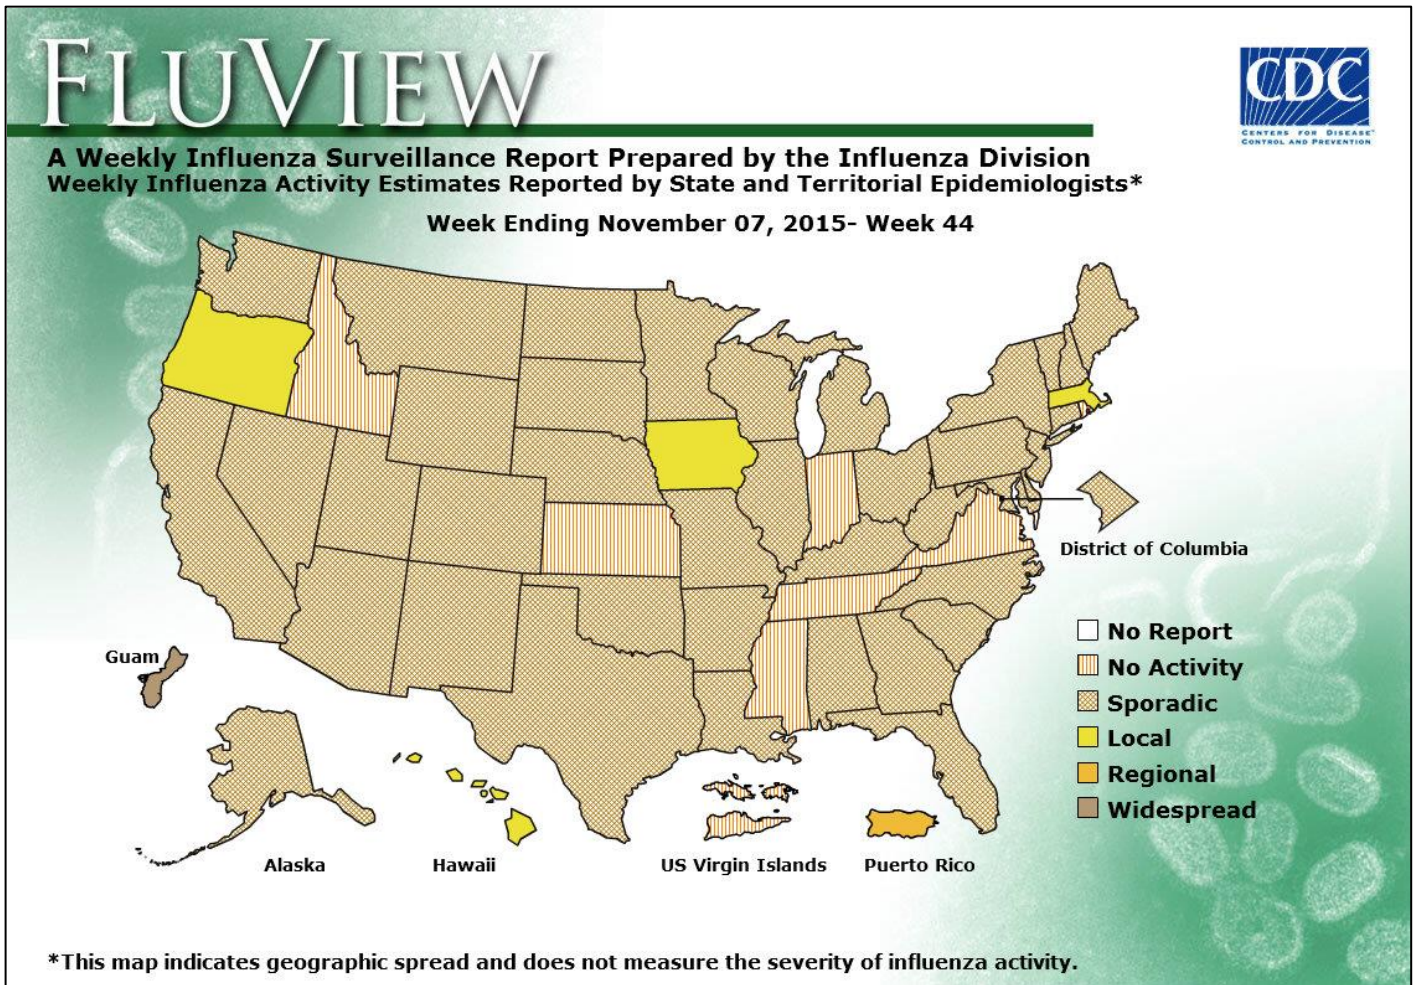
FLUVIEW

CDC
CENTERS FOR DISEASE CONTROL AND PREVENTION

A Weekly Influenza Surveillance Report Prepared by the Influenza Division
Weekly Influenza Activity Estimates Reported by State and Territorial Epidemiologists*

Week Ending November 07, 2015- Week 44

District of Columbia

Guam

No Report
No Activity
Sporadic
Local
Regional
Widespread

Alaska
Hawaii
US Virgin Islands
Puerto Rico

*This map indicates geographic spread and does not measure the severity of influenza activity.